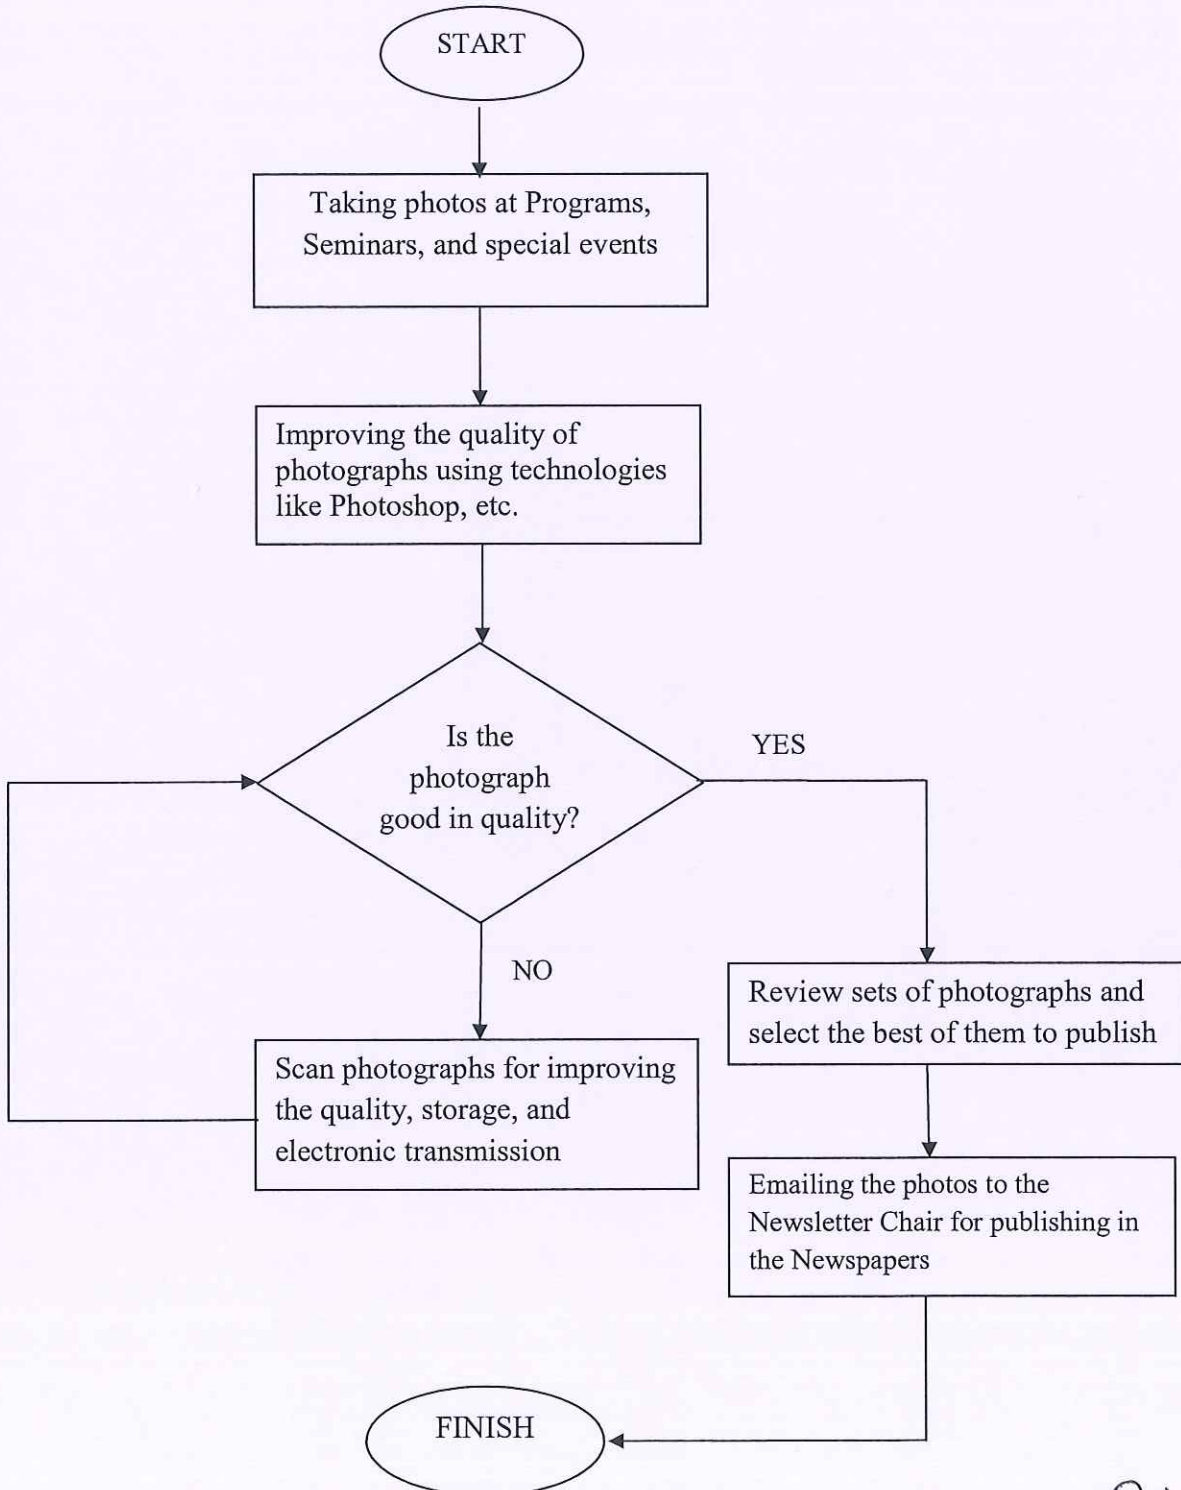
START

Taking photos at Programs, Seminars, and special events

Improving the quality of photographs using technologies like Photoshop, etc.

Is the photograph good in quality?

YES

NO

Review sets of photographs and select the best of them to publish

Scan photographs for improving the quality, storage, and electronic transmission

Emailing the photos to the Newsletter Chair for publishing in the Newspapers

FINISH